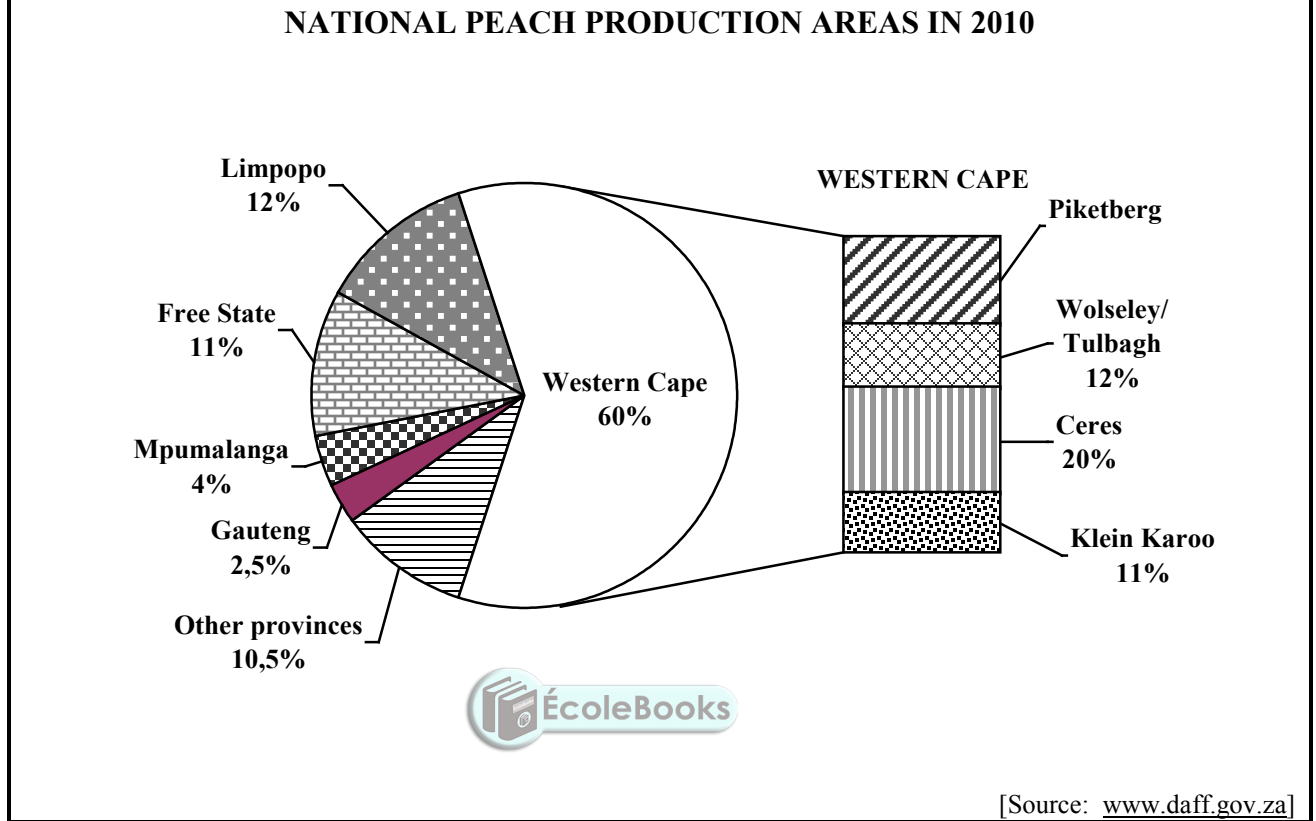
NATIONAL PEACH PRODUCTION AREAS IN 2010

Limpopo
12%

Free State
11%

Mpumalanga
4%

Gauteng
2,5%

Other provinces
10,5%

Western Cape
60%

WESTERN CAPE

Piketberg

Wolseley/
Tulbagh
12%

Ceres
20%

Klein Karoo
11%

ÉcoleBooks

[Source: www.daff.gov.za]